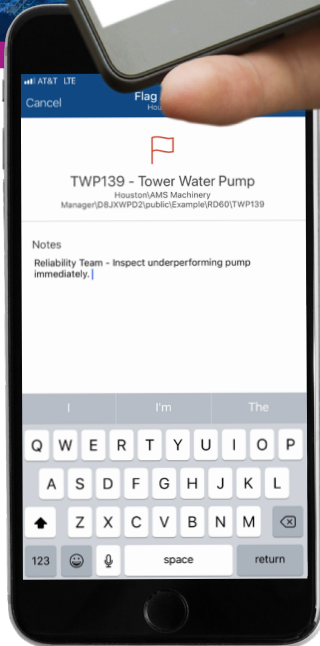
AT&T LTE
Cancel
Flag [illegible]
Hou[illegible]

TWP139 - Tower Water Pump
Houston\AMS Machinery Manager\D8JXWPD2\public\Example\RD60\TWP139

Notes
Reliability Team - Inspect underperforming pump immediately.

I
I'm
The

Q W E R T Y U I O P
A S D F G H J K L
Z X C V B N M
123
space
return